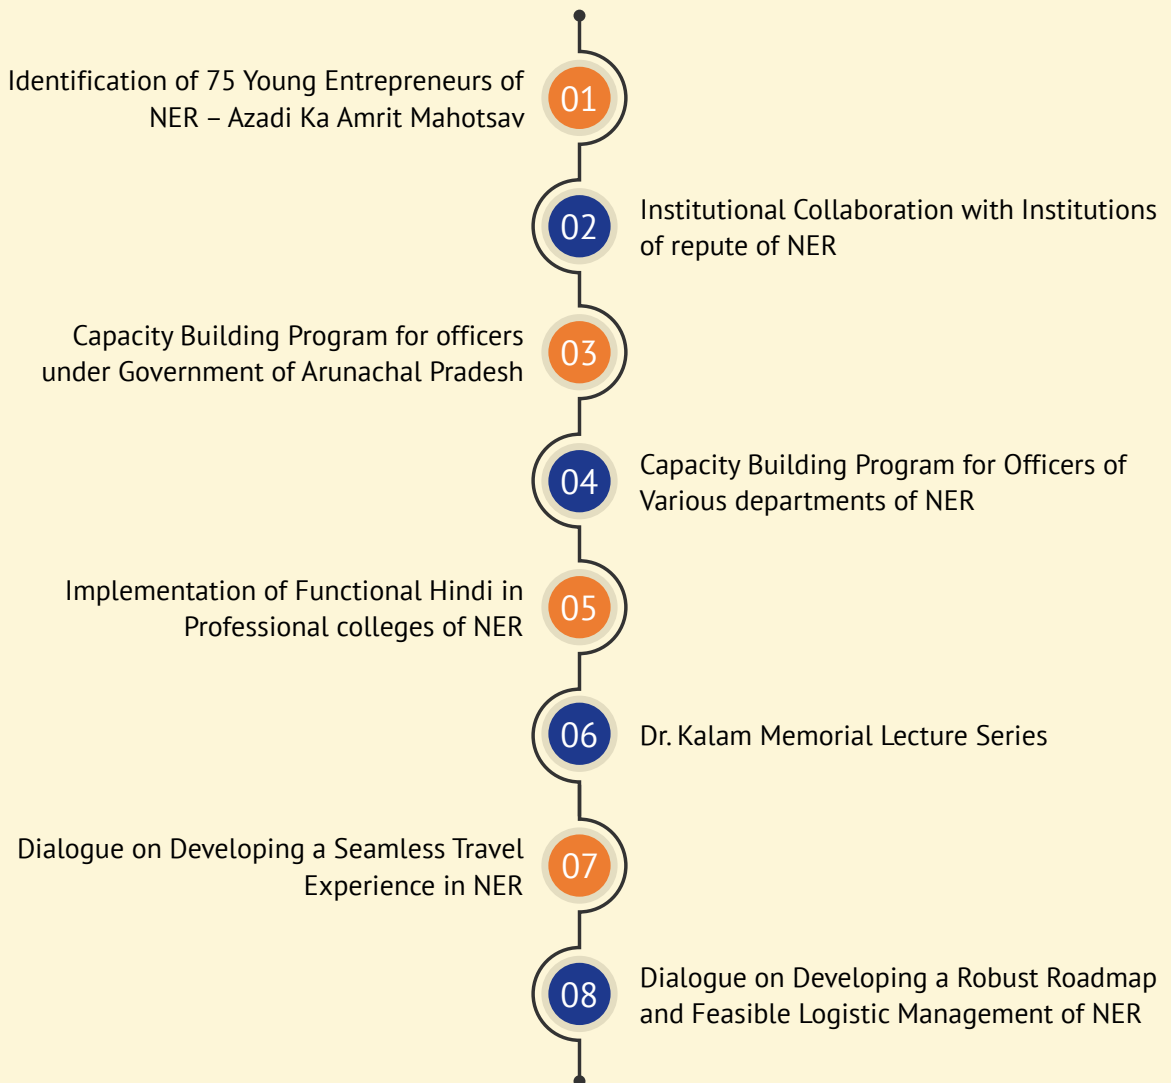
Identification of 75 Young Entrepreneurs of NER – Azadi Ka Amrit Mahotsav

01

02

Institutional Collaboration with Institutions of repute of NER

Capacity Building Program for officers under Government of Arunachal Pradesh

03

04

Capacity Building Program for Officers of Various departments of NER

Implementation of Functional Hindi in Professional colleges of NER

05

06

Dr. Kalam Memorial Lecture Series

Dialogue on Developing a Seamless Travel Experience in NER

07

08

Dialogue on Developing a Robust Roadmap and Feasible Logistic Management of NER